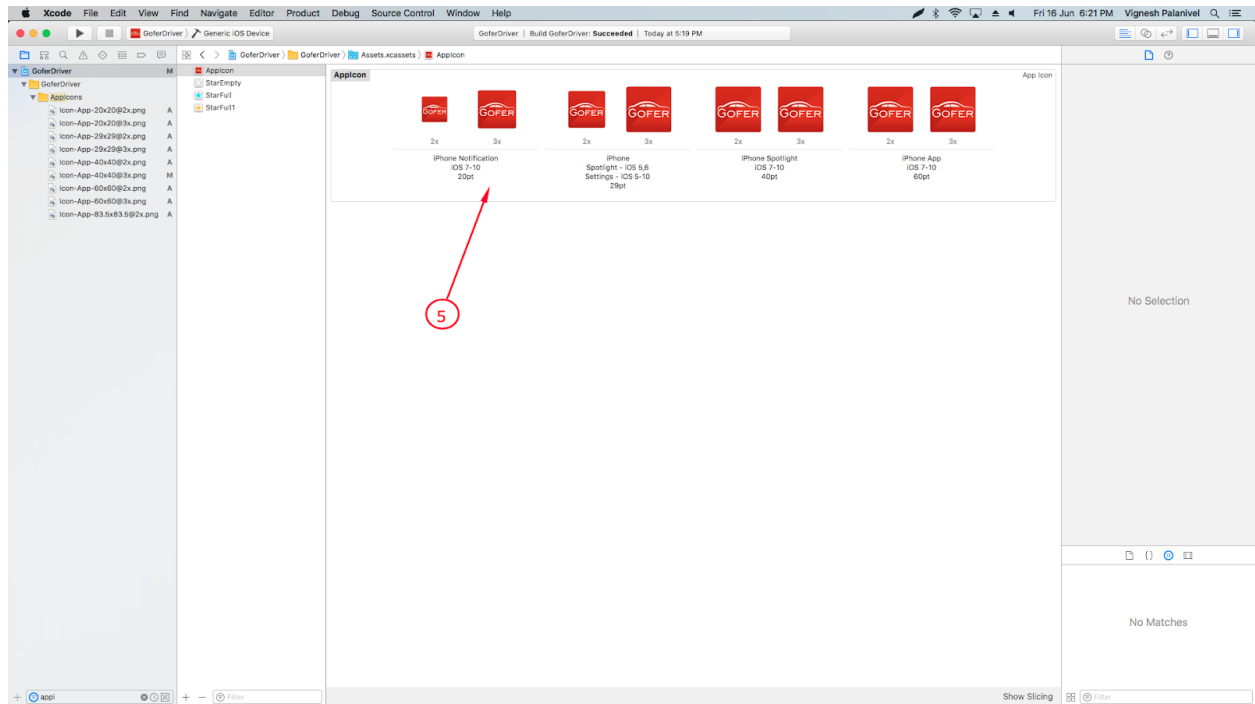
Xcode File Edit View Find Navigate Editor Product Debug Source Control Window Help

Fri 16 Jun 6:21 PM Vignesh Palanivel

GoferDriver 〉 Generic iOS Device

GoferDriver | Build GoferDriver: Succeeded | Today at 5:19 PM

GoferDriver 〉 GoferDriver 〉 Assets.xcassets 〉 AppIcon

GoferDriver M
GoferDriver
AppIcons
Icon-App-20x20@2x.png A
Icon-App-20x20@3x.png A
Icon-App-29x29@2x.png A
Icon-App-29x29@3x.png A
Icon-App-40x40@2x.png A
Icon-App-40x40@3x.png M
Icon-App-60x60@2x.png A
Icon-App-60x60@3x.png A
Icon-App-83.5x83.5@2x.png A

AppIcon
StarEmpty
StarFull
StarFull1

AppIcon

App Icon

GOFER GOFER GOFER GOFER GOFER GOFER GOFER GOFER

2x 3x 2x 3x 2x 3x 2x 3x

iPhone Notification
iOS 7-10
20pt

iPhone
Spotlight - iOS 5,6
Settings - iOS 5-10
29pt

iPhone Spotlight
iOS 7-10
40pt

iPhone App
iOS 7-10
60pt

5

No Selection

No Matches

appl

Filter

Show Slicing

Filter